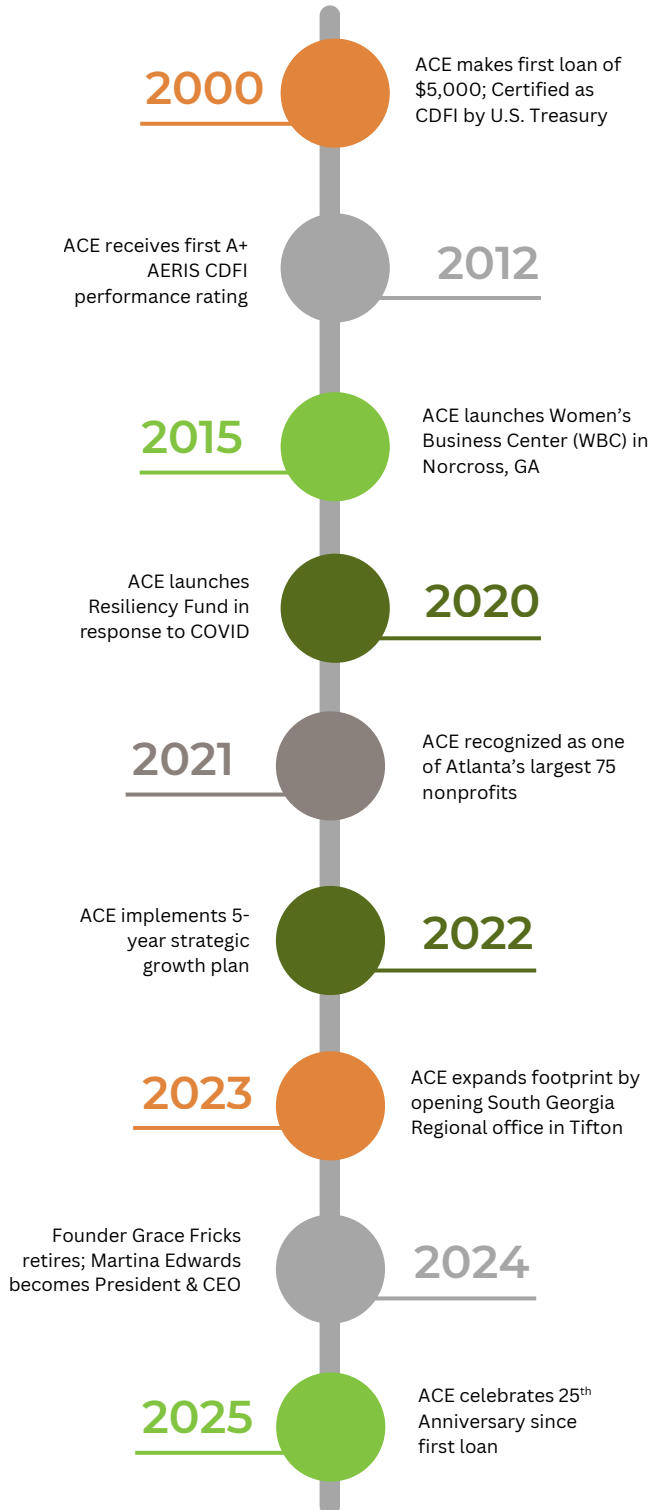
2000

ACE makes first loan of \$5,000; Certified as CDFI by U.S. Treasury

ACE receives first A+ AERIS CDFI performance rating

2012

2015

ACE launches Women's Business Center (WBC) in Norcross, GA

ACE launches Resiliency Fund in response to COVID

2020

2021

ACE recognized as one of Atlanta's largest 75 nonprofits

ACE implements 5-year strategic growth plan

2022

2023

ACE expands footprint by opening South Georgia Regional office in Tifton

Founder Grace Fricks retires; Martina Edwards becomes President & CEO

2024

2025

ACE celebrates 25$^{th}$ Anniversary since first loan